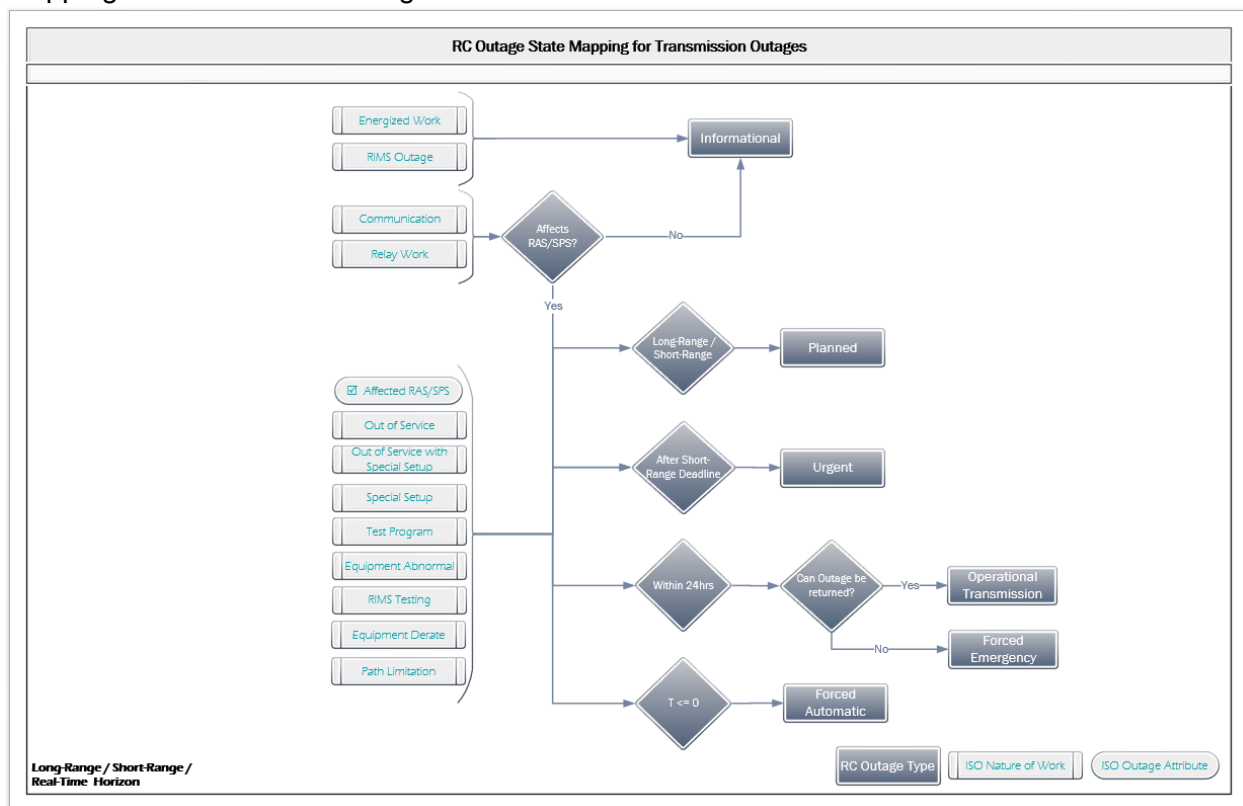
RC Outage State Mapping for Transmission Outages

Energized Work
RIMS Outage
Informational
Communication
Relay Work
Affects RAS/SPS?
No
Yes
Long-Range / Short-Range
Planned
☑ Affected RAS/SPS
Out of Service
Out of Service with Special Setup
Special Setup
Test Program
Equipment Abnormal
RIMS Testing
Equipment Derate
Path Limitation
After Short-Range Deadline
Urgent
Within 24hrs
Can Outage be returned?
Yes
Operational Transmission
No
Forced Emergency
T <= 0
Forced Automatic

Long-Range / Short-Range / Real-Time Horizon

RC Outage Type
ISO Nature of Work
ISO Outage Attribute